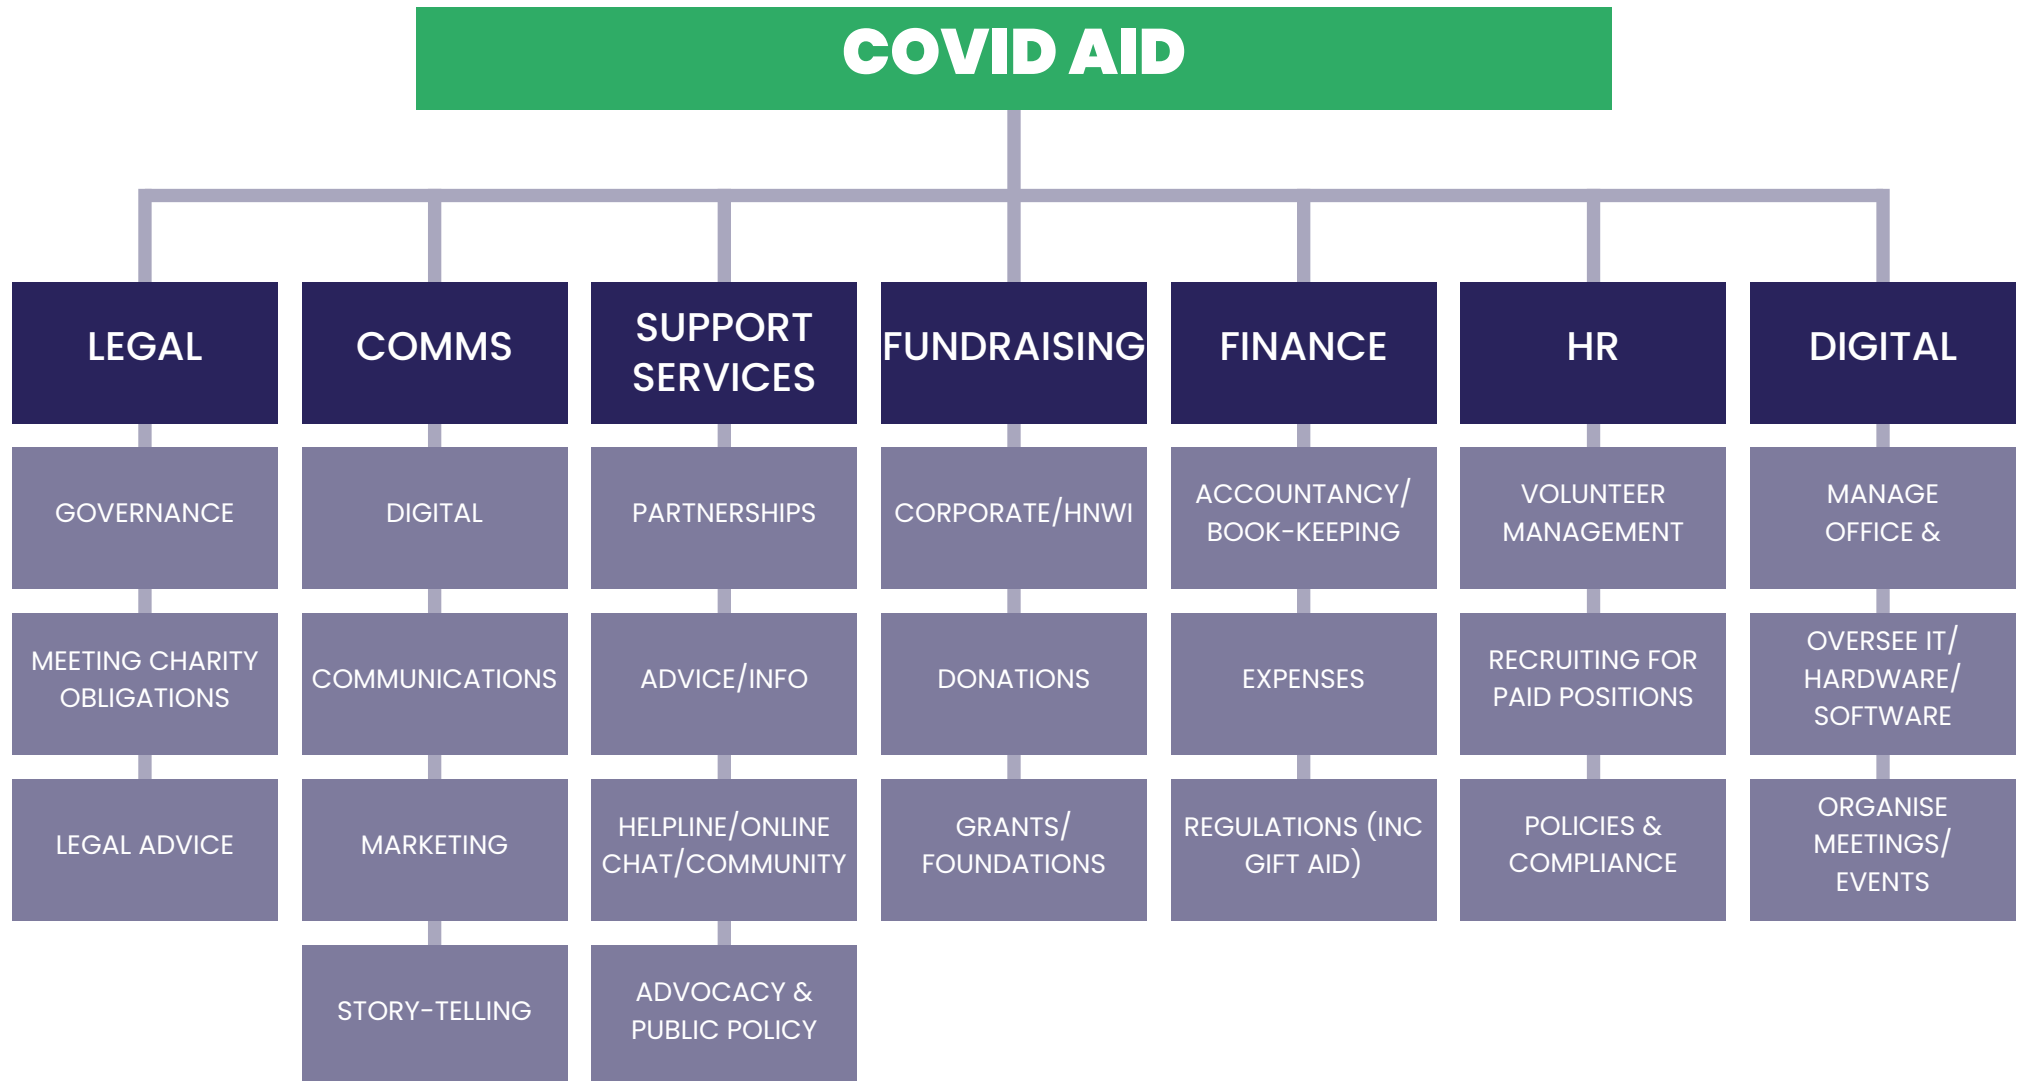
COVID AID

LEGAL
GOVERNANCE
MEETING CHARITY OBLIGATIONS
LEGAL ADVICE

COMMS
DIGITAL
COMMUNICATIONS
MARKETING
STORY-TELLING

SUPPORT SERVICES
PARTNERSHIPS
ADVICE/INFO
HELPLINE/ONLINE CHAT/COMMUNITY
ADVOCACY & PUBLIC POLICY

FUNDRAISING
CORPORATE/HNWI
DONATIONS
GRANTS/ FOUNDATIONS

FINANCE
ACCOUNTANCY/ BOOK-KEEPING
EXPENSES
REGULATIONS (INC GIFT AID)

HR
VOLUNTEER MANAGEMENT
RECRUITING FOR PAID POSITIONS
POLICIES & COMPLIANCE

DIGITAL
MANAGE OFFICE &
OVERSEE IT/ HARDWARE/ SOFTWARE
ORGANISE MEETINGS/ EVENTS